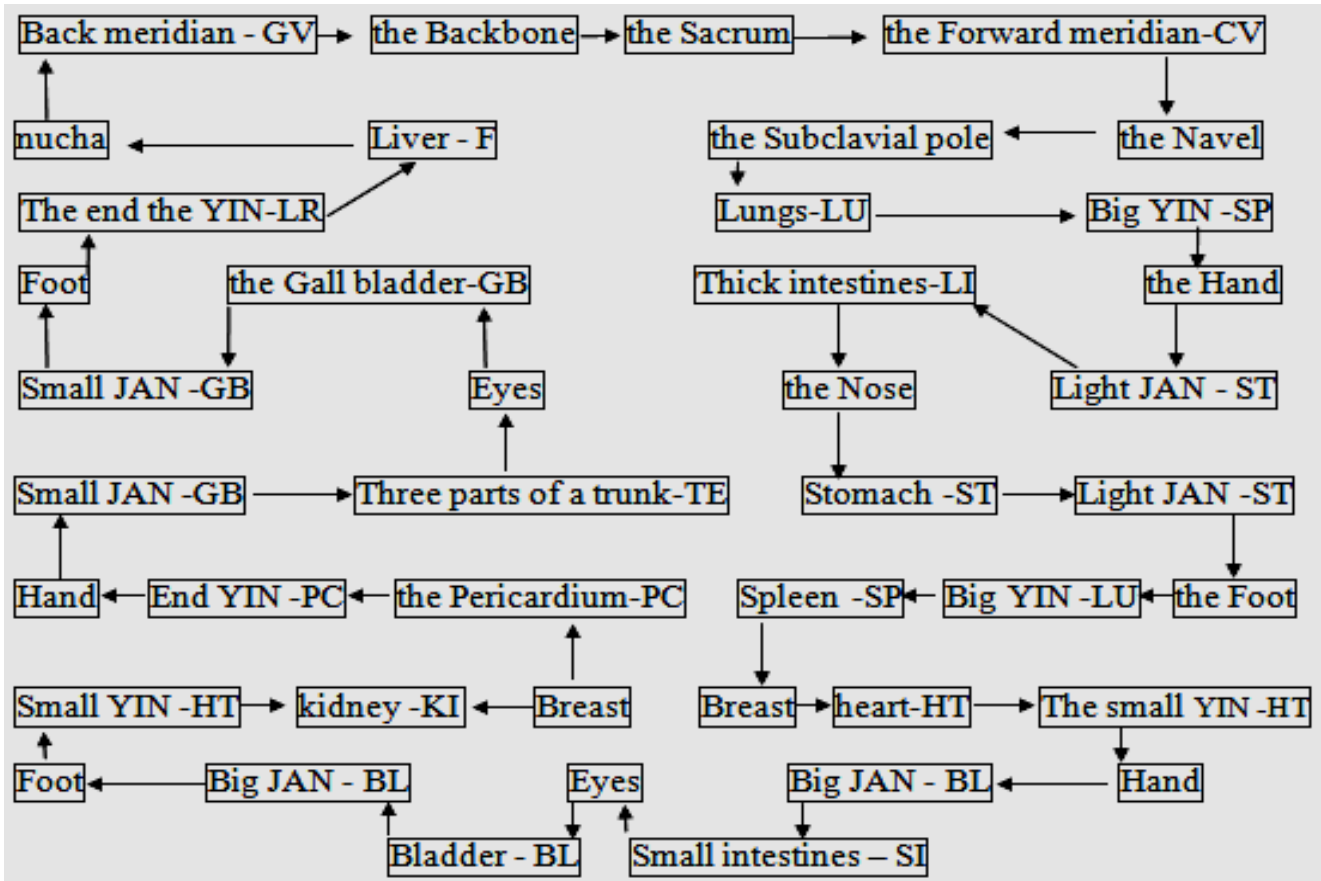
Back meridian - GV
the Backbone
the Sacrum
the Forward meridian-CV
nucha
Liver - F
the Subclavial pole
the Navel
The end the YIN-LR
Lungs-LU
Big YIN -SP
Foot
the Gall bladder-GB
Thick intestines-LI
the Hand
Small JAN -GB
Eyes
the Nose
Light JAN - ST
Small JAN -GB
Three parts of a trunk-TE
Stomach -ST
Light JAN -ST
Hand
End YIN -PC
the Pericardium-PC
Spleen -SP
Big YIN -LU
the Foot
Small YIN -HT
kidney -KI
Breast
Breast
heart-HT
The small YIN -HT
Foot
Big JAN - BL
Eyes
Big JAN - BL
Hand
Bladder - BL
Small intestines – SI